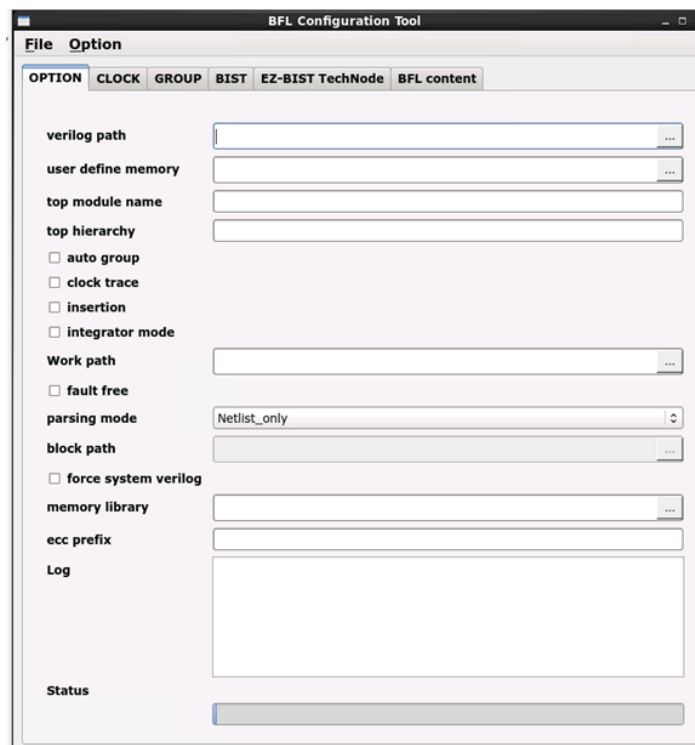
BFL Configuration Tool

File Option

OPTION CLOCK GROUP BIST EZ-BIST TechNode BFL content

verilog path ...

user define memory ...

top module name

top hierarchy

☐ auto group

☐ clock trace

☐ insertion

☐ integrator mode

Work path ...

☐ fault free

parsing mode Netlist_only

block path ...

☐ force system verilog

memory library ...

ecc prefix

Log

Status